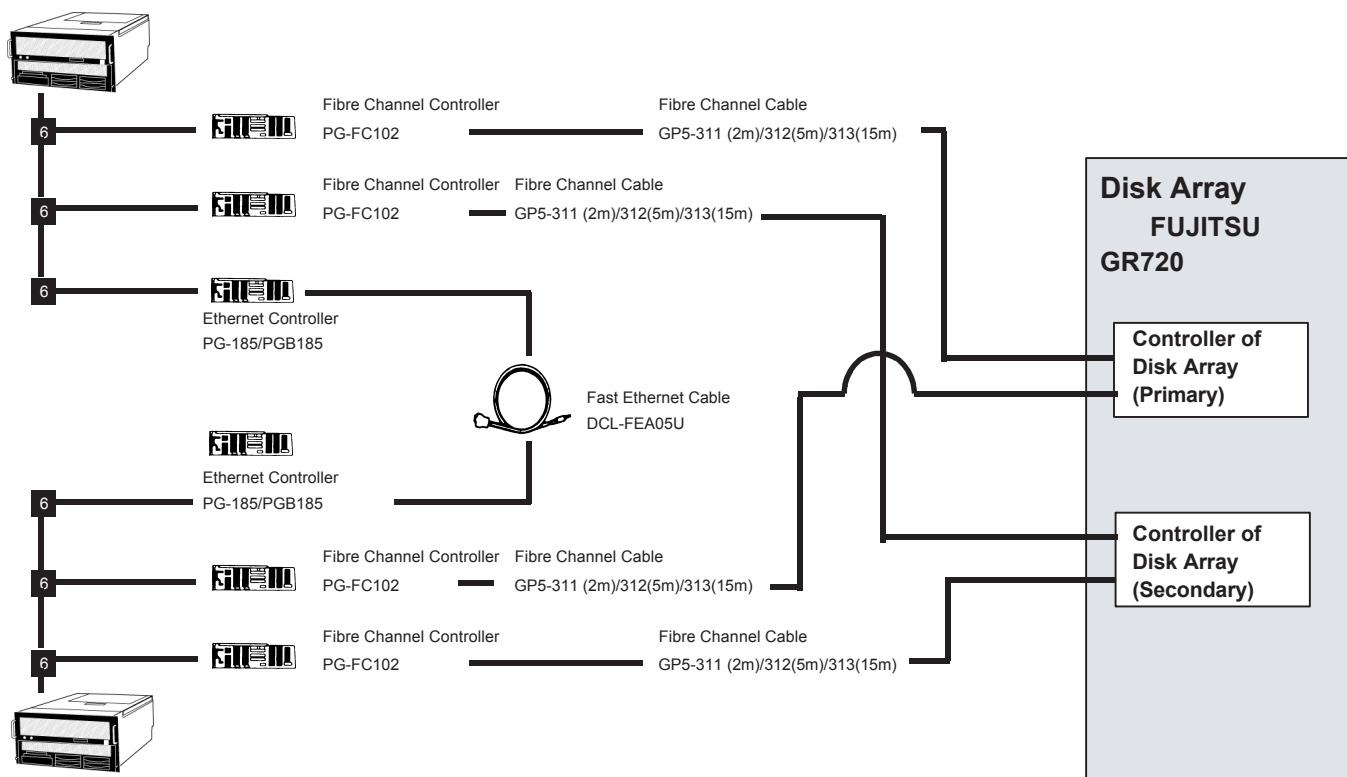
6

Fibre Channel Controller
PG-FC102

Fibre Channel Cable
GP5-311 (2m)/312(5m)/313(15m)

6

Fibre Channel Controller
PG-FC102

Fibre Channel Cable
GP5-311 (2m)/312(5m)/313(15m)

6

Ethernet Controller
PG-185/PGB185

Fast Ethernet Cable
DCL-FEA05U

Ethernet Controller
PG-185/PGB185

6

6

Fibre Channel Controller
PG-FC102

Fibre Channel Cable
GP5-311 (2m)/312(5m)/313(15m)

6

Fibre Channel Controller
PG-FC102

Fibre Channel Cable
GP5-311 (2m)/312(5m)/313(15m)

Disk Array
FUJITSU
GR720

Controller of
Disk Array
(Primary)

Controller of
Disk Array
(Secondary)